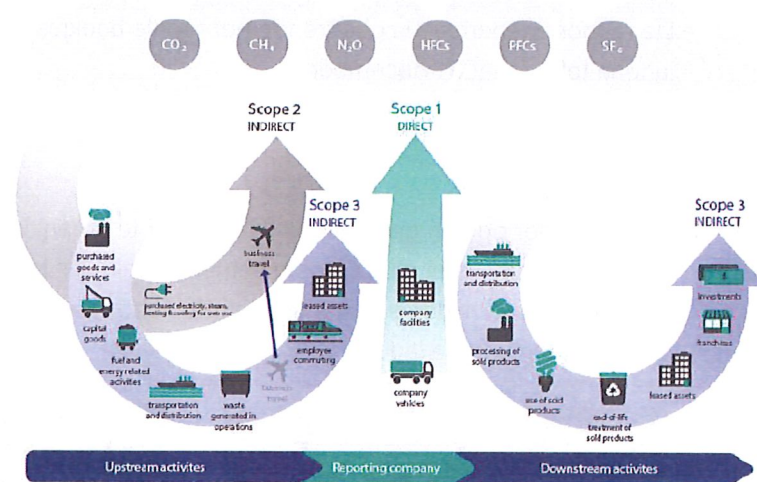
$CO_2$ $CH_4$ $N_2O$ HFCs PFCs $SF_6$

Scope 2
INDIRECT

Scope 1
DIRECT

Scope 3
INDIRECT

Scope 3
INDIRECT

purchased goods and services

purchased electricity, steam, heating & cooling for own use

business travel

capital goods

fuel and energy related activites

transportation and distribution

waste generated in operations

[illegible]

employee commuting

leased assets

company facilities

company vehicles

transportation and distribution

processing of sold products

use of sold products

end of life treatment of sold products

leased assets

franchises

investments

Upstream activites

Reporting company

Downstream activites